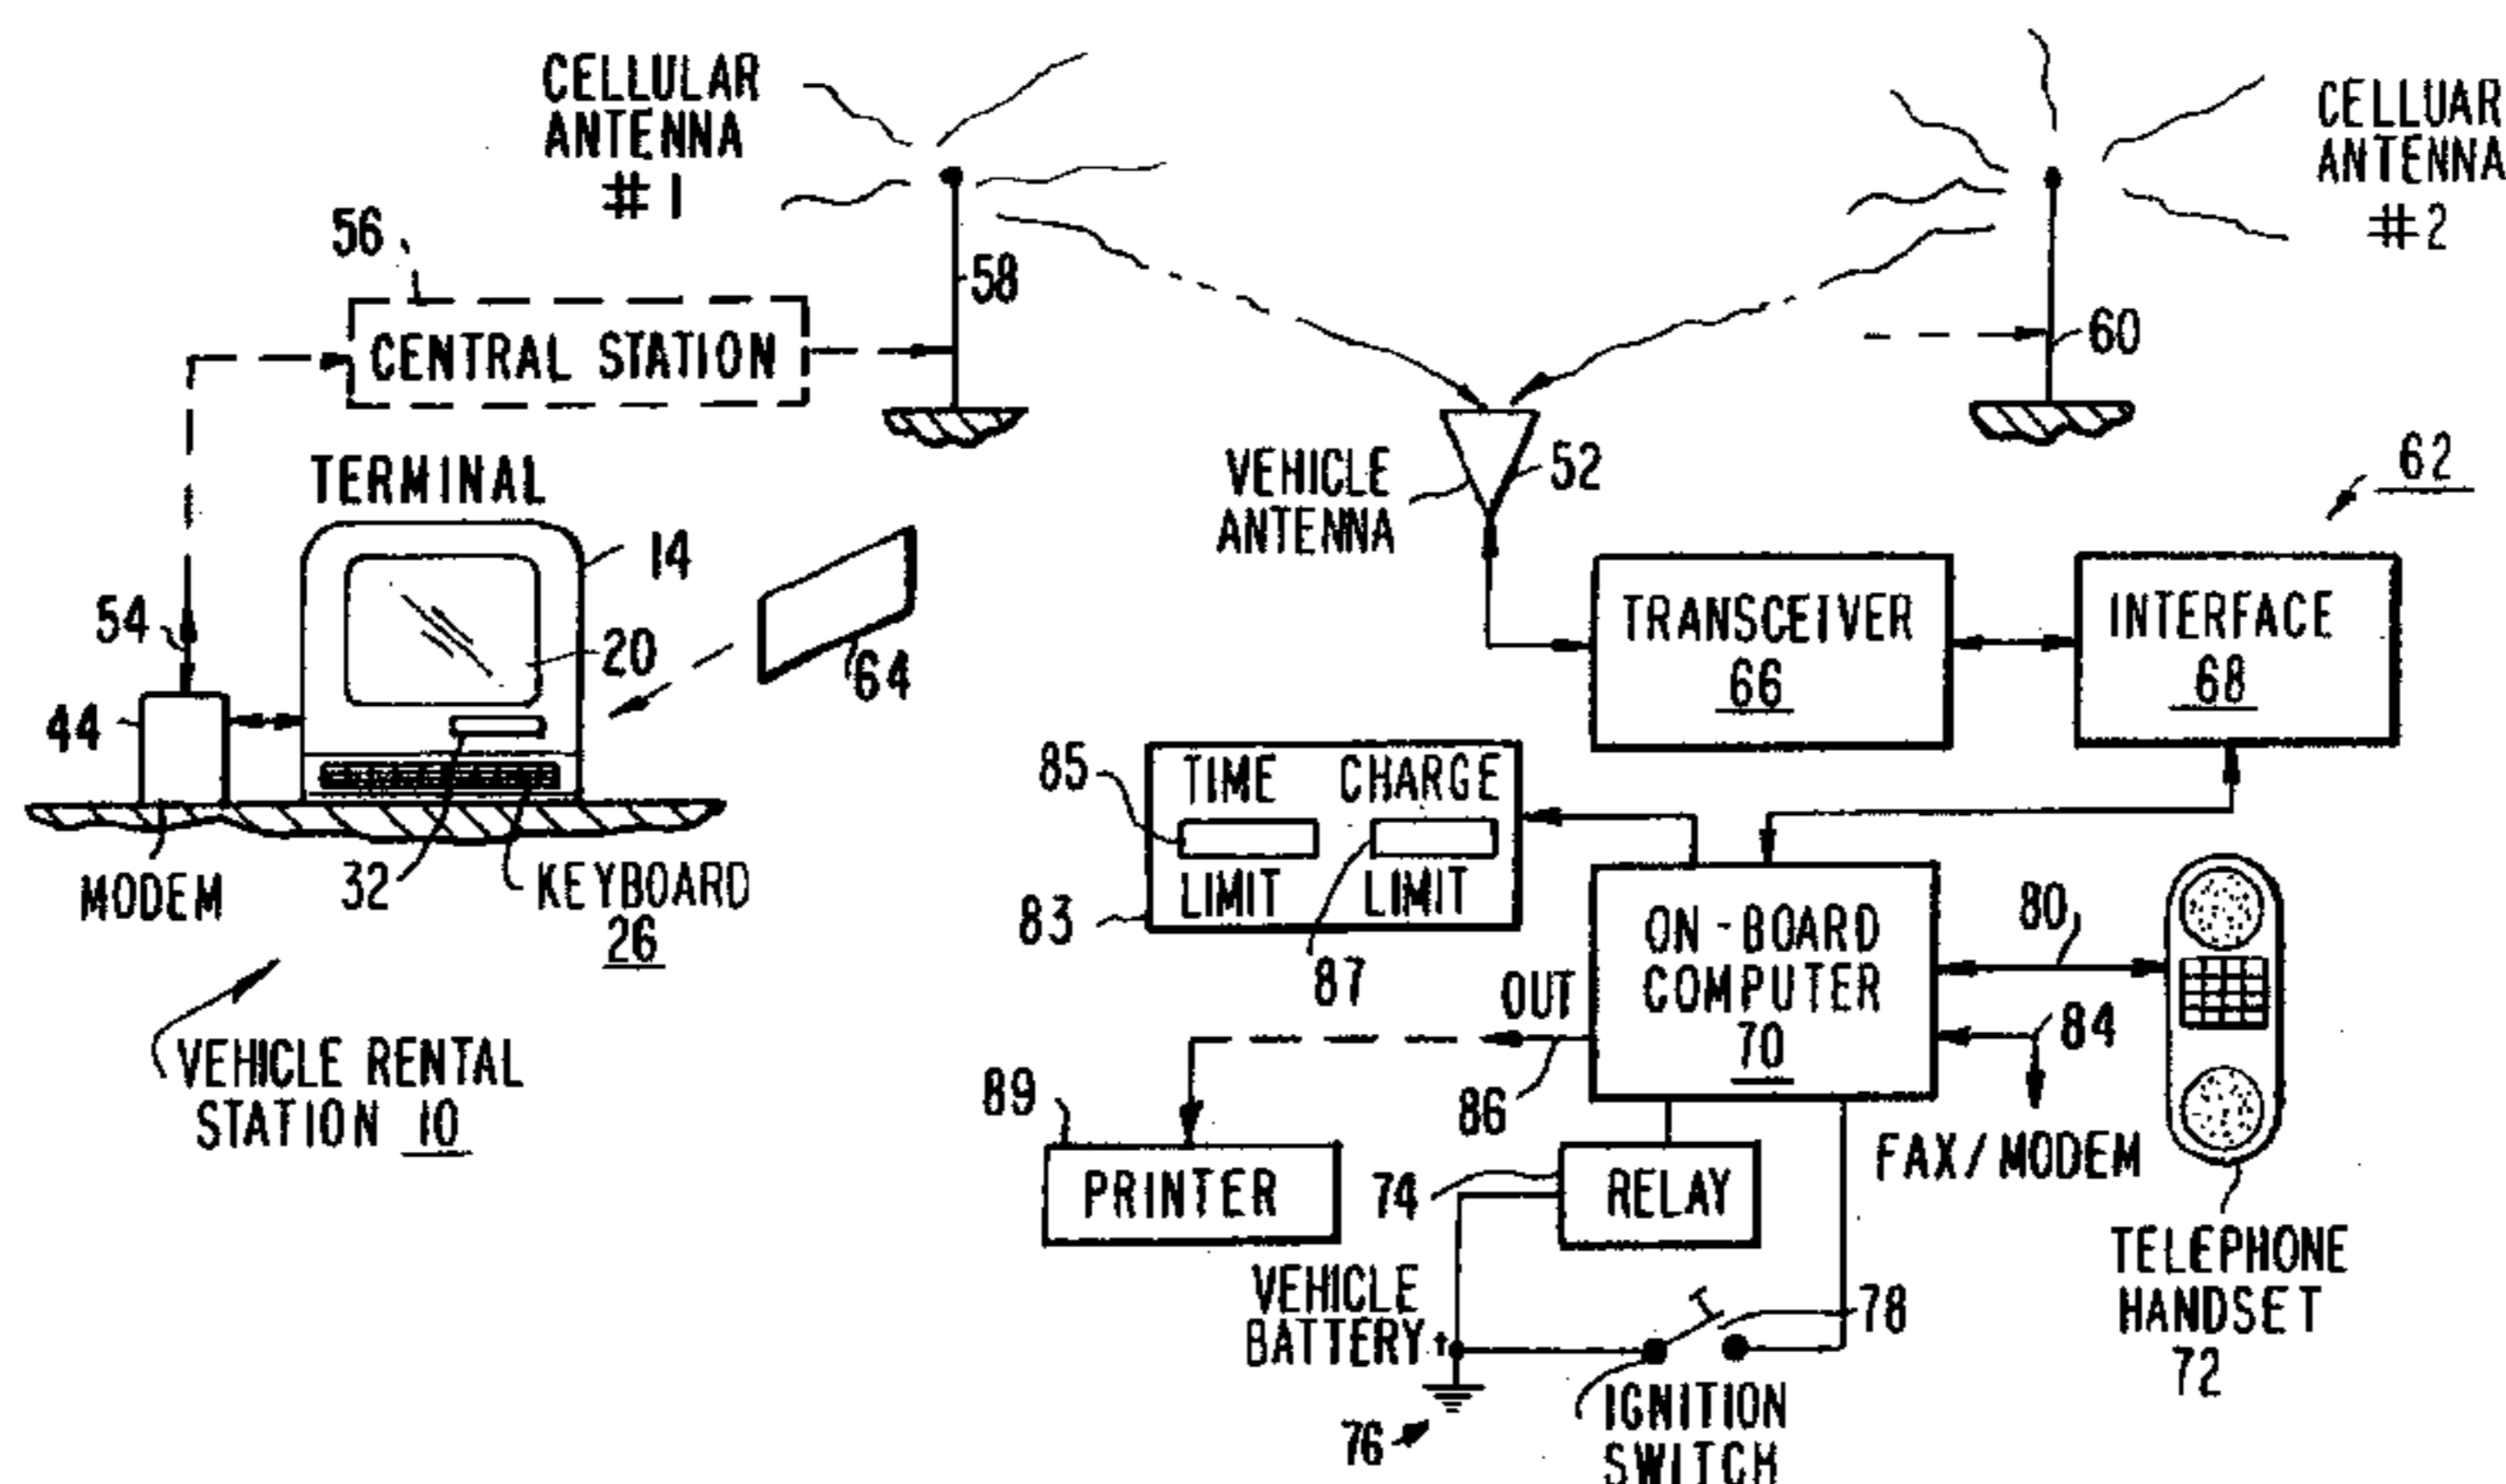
CELLULAR ANTENNA #1

CELLUAR ANTENNA #2

56

CENTRAL STATION

58

60

TERMINAL

VEHICLE ANTENNA

52

62

14

54

20

64

TRANSCEIVER 66

INTERFACE 68

44

85

TIME CHARGE

LIMIT LIMIT

83

MODEM

32

KEYBOARD 26

87

ON-BOARD COMPUTER 70

80

OUT

84

VEHICLE RENTAL STATION 10

89

86

FAX/MODEM

PRINTER

74

RELAY

TELEPHONE HANDSET 72

VEHICLE BATTERY

78

76

IGNITION SWITCH